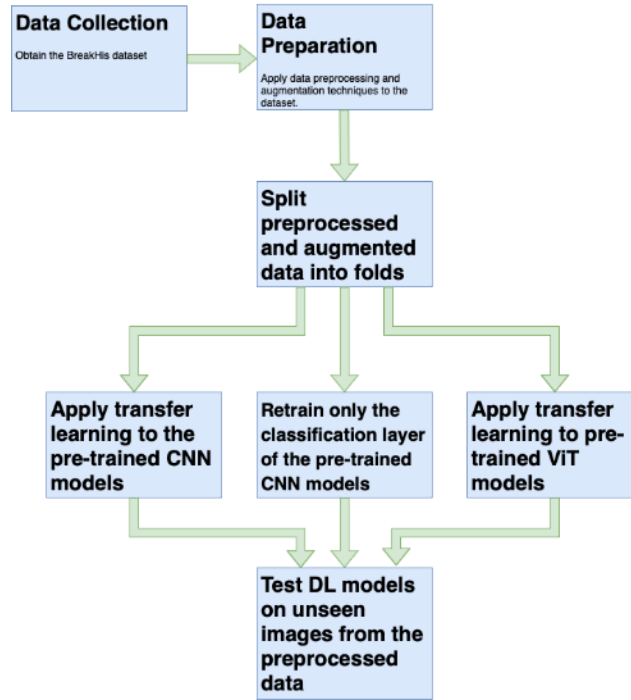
Data Collection

Obtain the BreakHis dataset

Data Preparation

Apply data preprocessing and augmentation techniques to the dataset.

Split preprocessed and augmented data into folds

Apply transfer learning to the pre-trained CNN models

Retrain only the classification layer of the pre-trained CNN models

Apply transfer learning to pre-trained ViT models

Test DL models on unseen images from the preprocessed data